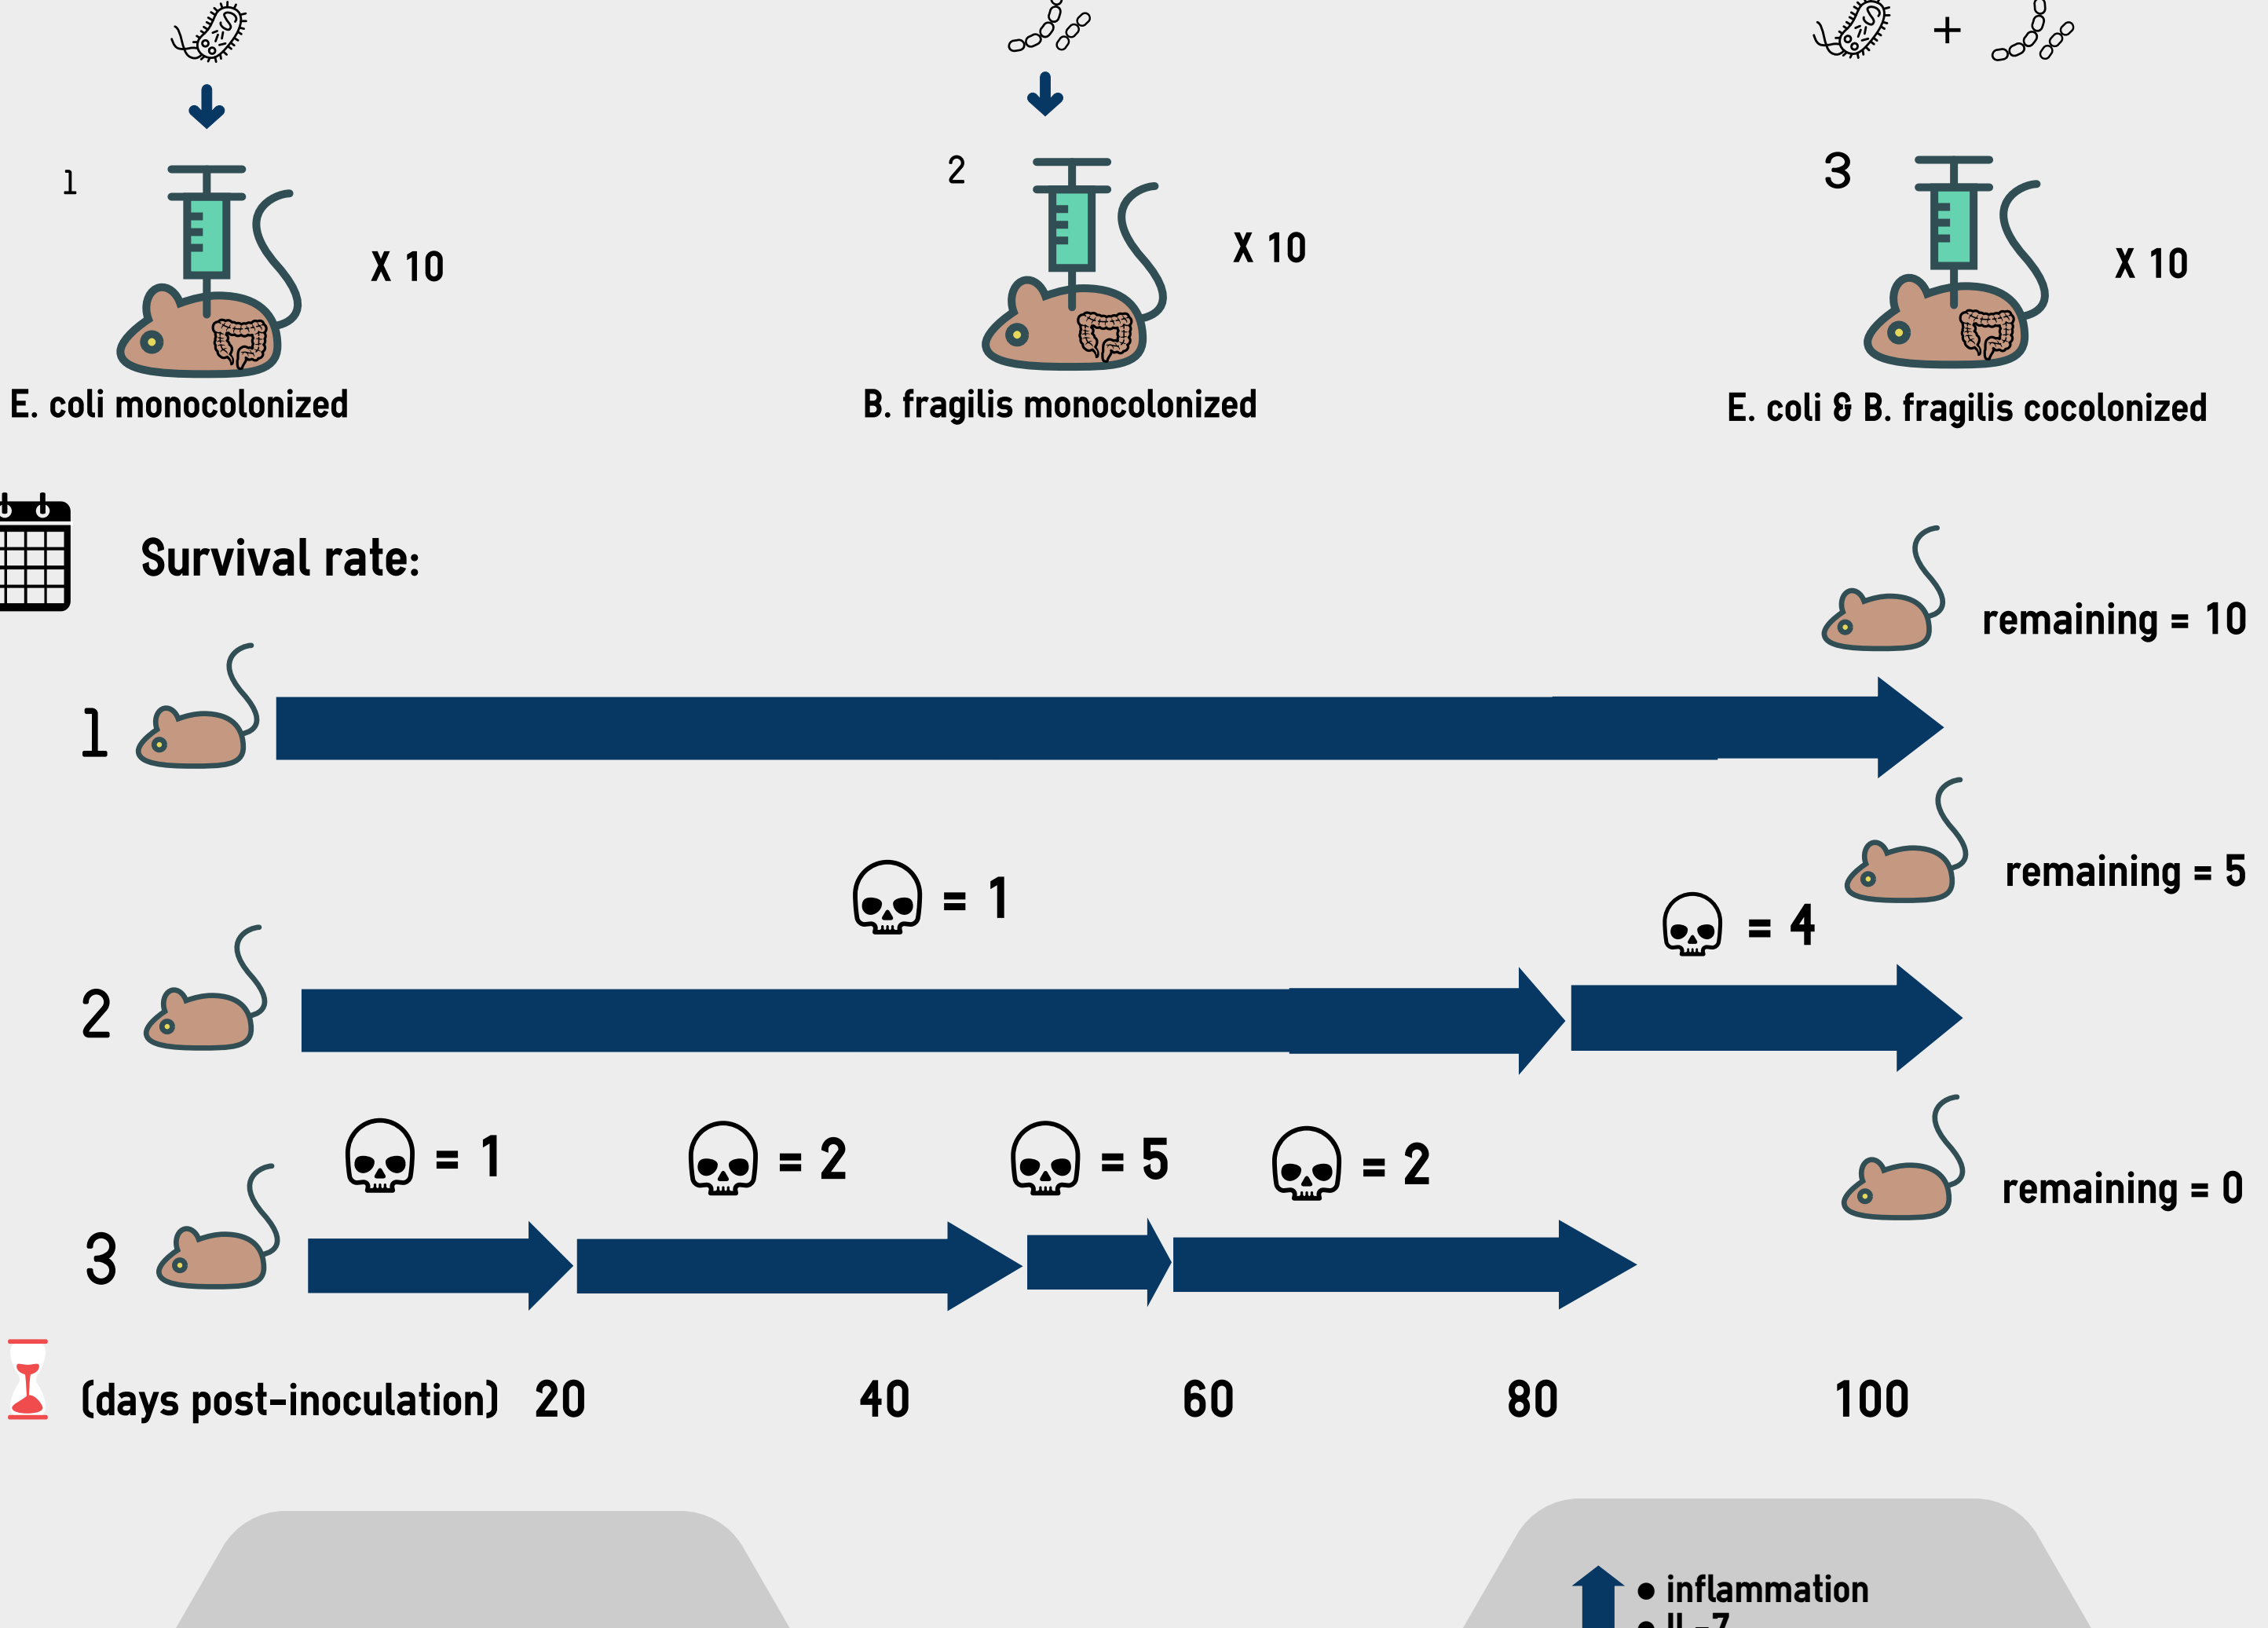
1

X 10

E. coli monocolonized

2

X 10

B. fragilis monocolonized

+

3

X 10

E. coli & B. fragilis cocolonized

Survival rate:

remaining = 10

1

remaining = 5

= 1

= 4

2

= 1

= 2

= 5

= 2

remaining = 0

3

(days post-inoculation) 20 40 60 80 100

● inflammation
● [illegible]